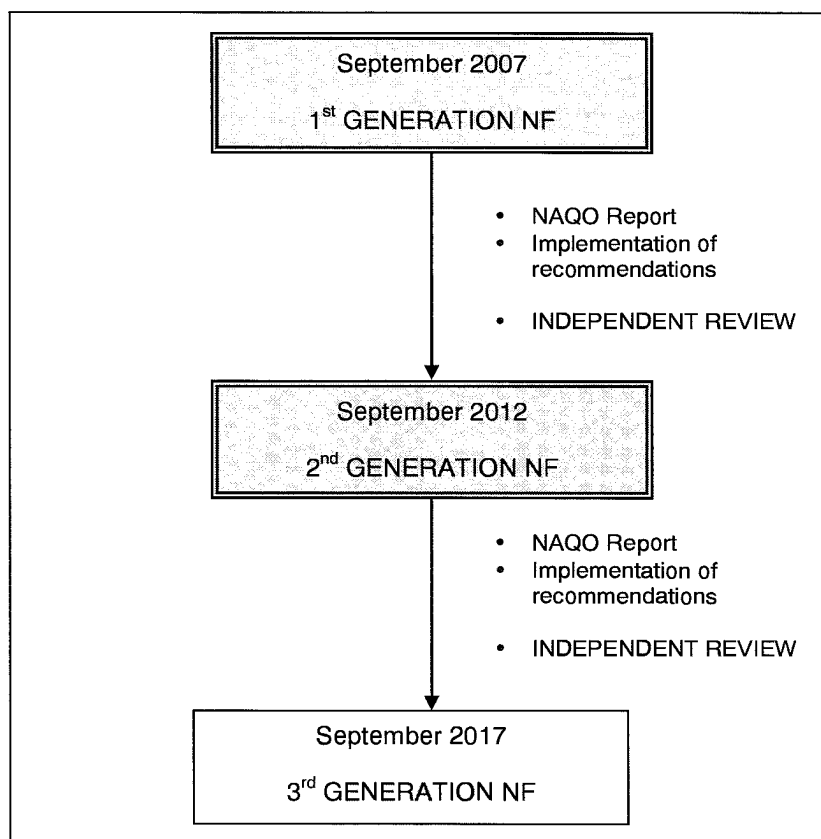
September 2007

1$^{st}$ GENERATION NF

• NAQO Report
• Implementation of recommendations

• INDEPENDENT REVIEW

September 2012

2$^{nd}$ GENERATION NF

• NAQO Report
• Implementation of recommendations

• INDEPENDENT REVIEW

September 2017

3$^{rd}$ GENERATION NF